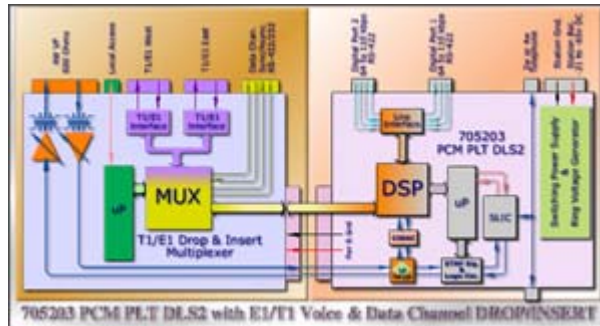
4W VF 600 Ohms

Local Access

T1/E1 West

T1/E1 East

Data Chan. Interfaces RS-422/232

T1/E1 Interface

T1/E1 Interface

uP

MUX

T1/E1 Drop & Insert Multiplexer

Digital Port 2 64 Kb Ctrl Data RS-422

Digital Port 1 64 Kb Ctrl Data RS-422

2W or 4W Telephone

Station Gnd

Station Bat. -21 to -56V DC

Line Interfaces

705203 PCM PLT DLS2

DSP

uP

SLIC

Switching Power Supply & Ring Voltage Generator

705203 PCM PLT DLS2 with E1/T1 Voice & Data Channel DROP/INSERT